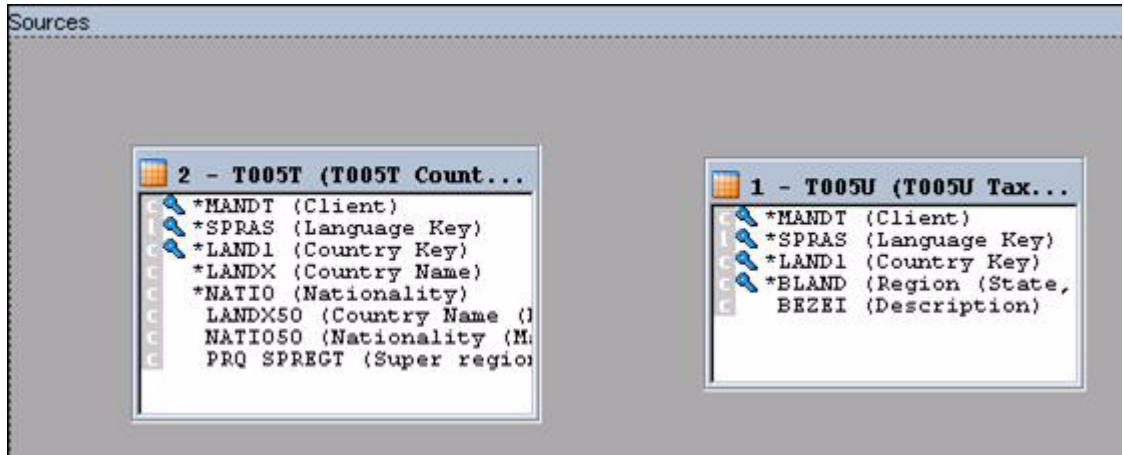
Sources

2 - T005T (T005T Count...
*MANDT (Client)
*SPRAS (Language Key)
*LAND1 (Country Key)
*LANDX (Country Name)
*NATIO (Nationality)
LANDX50 (Country Name ([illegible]
NATIO50 (Nationality (M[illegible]
PRQ SPREGT (Super regio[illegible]

1 - T005U (T005U Tax...
*MANDT (Client)
*SPRAS (Language Key)
*LAND1 (Country Key)
*BLAND (Region (State,
BEZEI (Description)